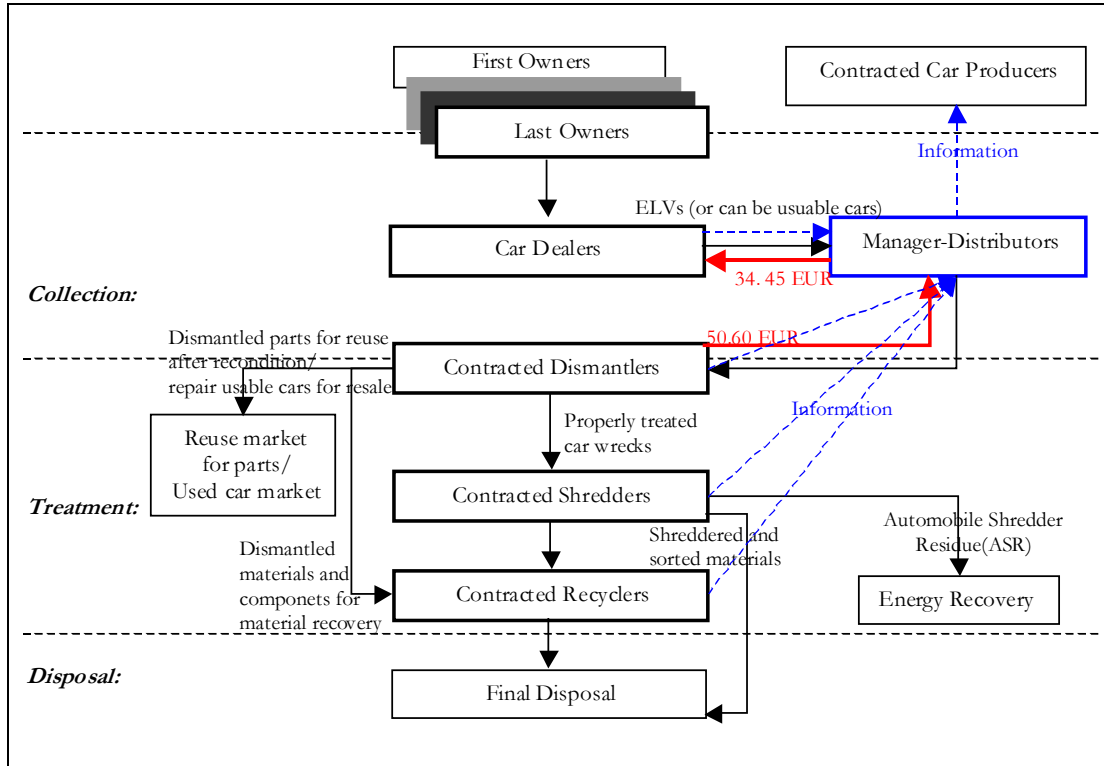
First Owners

Contracted Car Producers

Last Owners

Information

ELVs (or can be usuable cars)

Car Dealers

Manager-Distributors

34. 45 EUR

Collection:

Dismantled parts for reuse after recondition/ repair usable cars for resale

50.60 EUR

Contracted Dismantlers

Information

Properly treated car wrecks

Reuse market for parts/ Used car market

Treatment:

Contracted Shredders

Automobile Shredder Residue(ASR)

Shreddered and sorted materials

Dismantled materials and componets for material recovery

Contracted Recyclers

Energy Recovery

Disposal:

Final Disposal